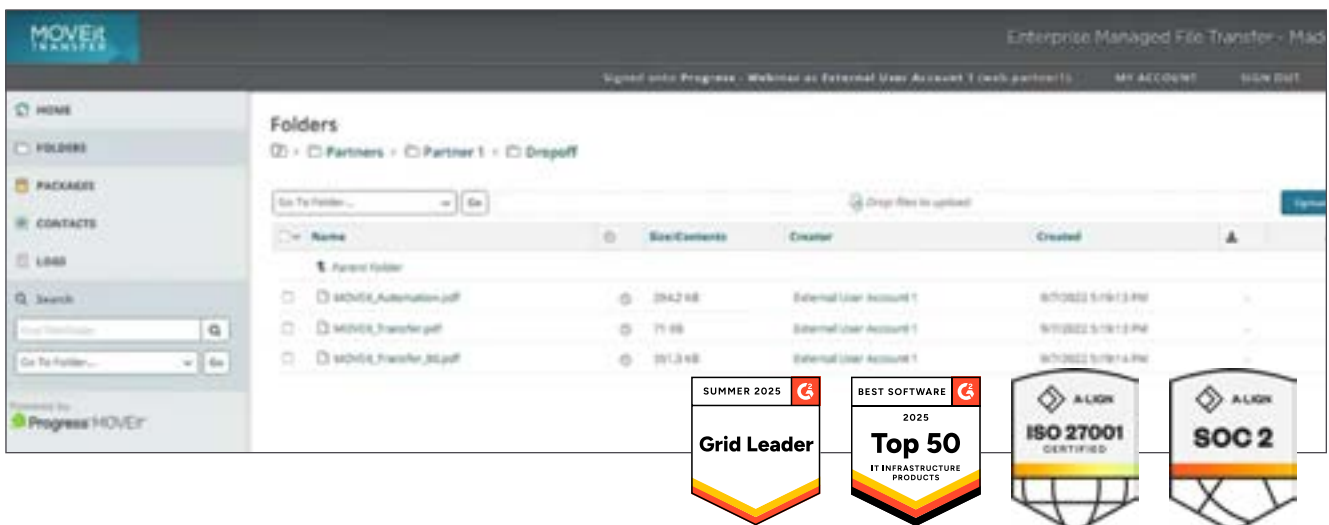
MOVEit TRANSFER

Enterprise Managed File Transfer - Mad

Signed onto Progress - Webinar as External User Account 1 (web partner1)

MY ACCOUNT

SIGN OUT

HOME

FOLDERS

PACKAGES

CONTACTS

LOGS

Search

Go To Folder...

Go

Powered by

Progress MOVEit

Folders

Partners > Partner 1 > Dropoff

Go To Folder...

Go

Drop files to upload

Name

Size/Contents

Creator

Created

Parent Folder

MOVEit_Automation.pdf

2942 KB

External User Account 1

9/7/2022 5:19:13 PM

MOVEit_Transfer.pdf

71 KB

External User Account 1

9/7/2022 5:19:13 PM

MOVEit_Transfer_BG.pdf

351.3 KB

External User Account 1

9/7/2022 5:19:14 PM

SUMMER 2025

Grid Leader

BEST SOFTWARE

2025

Top 50

IT INFRASTRUCTURE PRODUCTS

A-LIGN

ISO 27001

CERTIFIED

A-LIGN

SOC 2